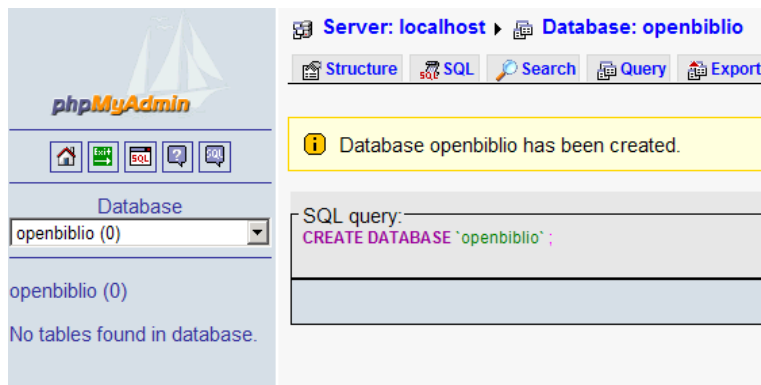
phpMyAdmin

Database
openbiblio (0)

openbiblio (0)

No tables found in database.

Server: localhost ▸ Database: openbiblio

Structure SQL Search Query Export

Database openbiblio has been created.

SQL query:
CREATE DATABASE `openbiblio` ;